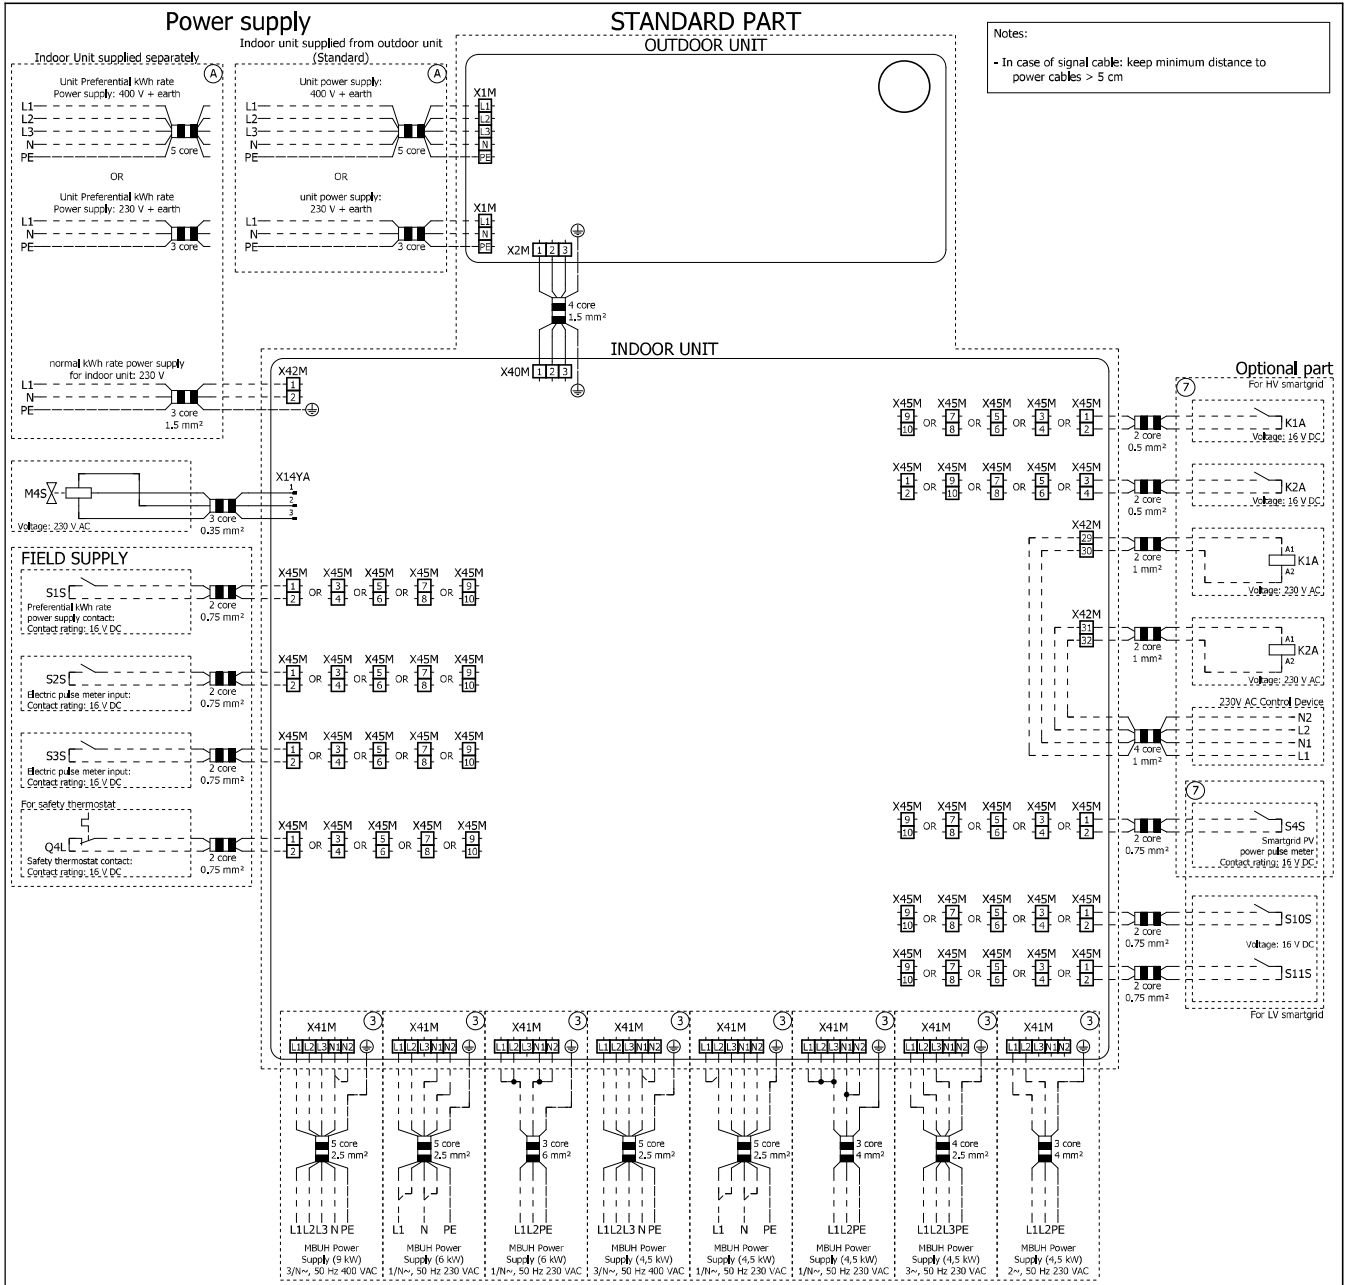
Power supply

STANDARD PART

Notes:

- In case of signal cable: keep minimum distance to power cables > 5 cm

Indoor Unit supplied separately

A

Unit Preferential kWh rate
Power supply: 400 V + earth

L1
L2
L3
N
PE

5 core

OR

Unit Preferential kWh rate
Power supply: 230 V + earth

L1
N
PE

3 core

Indoor unit supplied from outdoor unit (Standard)

A

Unit power supply:
400 V + earth

L1
L2
L3
N
PE

5 core

OR

unit power supply:
230 V + earth

L1
N
PE

3 core

OUTDOOR UNIT

X1M
L1 L2 L3 N PE

X1M
L1 N PE

X2M 1 2 3

4 core
1.5 mm²

INDOOR UNIT

X40M 1 2 3

normal kWh rate power supply for indoor unit: 230 V

L1
N
PE

3 core
1.5 mm²

X42M
1
2

M4S

Voltage: 230 V AC

3 core
0.35 mm²

X14YA
1
2
3

FIELD SUPPLY

S1S
Preferential kWh rate power supply contact:
Contact rating: 16 V DC

2 core
0.75 mm²

X45M 1 2 OR X45M 3 4 OR X45M 5 6 OR X45M 7 8 OR X45M 9 10

S2S
Electric pulse meter input:
Contact rating: 16 V DC

2 core
0.75 mm²

X45M 1 2 OR X45M 3 4 OR X45M 5 6 OR X45M 7 8 OR X45M 9 10

S3S
Electric pulse meter input:
Contact rating: 16 V DC

2 core
0.75 mm²

X45M 1 2 OR X45M 3 4 OR X45M 5 6 OR X45M 7 8 OR X45M 9 10

For safety thermostat

Q4L
Safety thermostat contact:
Contact rating: 16 V DC

2 core
0.75 mm²

X45M 1 2 OR X45M 3 4 OR X45M 5 6 OR X45M 7 8 OR X45M 9 10

Optional part

7

For HV smartgrid

X45M 9 10 OR X45M 7 8 OR X45M 5 6 OR X45M 3 4 OR X45M 1 2

2 core
0.5 mm²

K1A
Voltage: 16 V DC

X45M 1 2 OR X45M 9 10 OR X45M 7 8 OR X45M 5 6 OR X45M 3 4

2 core
0.5 mm²

K2A
Voltage: 16 V DC

X42M
29
30

2 core
1 mm²

A1
K1A
A2
Voltage: 230 V AC

X42M
31
32

2 core
1 mm²

A1
K2A
A2
Voltage: 230 V AC

230V AC Control Device

4 core
1 mm²

N2
L2
N1
L1

7

X45M 9 10 OR X45M 7 8 OR X45M 5 6 OR X45M 3 4 OR X45M 1 2

2 core
0.75 mm²

S4S
Smartgrid PV power pulse meter
Contact rating: 16 V DC

X45M 9 10 OR X45M 7 8 OR X45M 5 6 OR X45M 3 4 OR X45M 1 2

2 core
0.75 mm²

S10S
Voltage: 16 V DC

X45M 9 10 OR X45M 7 8 OR X45M 5 6 OR X45M 3 4 OR X45M 1 2

2 core
0.75 mm²

S11S

For LV smartgrid

X41M 3
L1 L2 L3 N1 N2
5 core
2.5 mm²
L1 L2 L3 N PE
MBUH Power Supply (9 kW)
3/N~, 50 Hz 400 VAC

X41M 3
L1 L2 L3 N1 N2
5 core
2.5 mm²
L1 N PE
MBUH Power Supply (6 kW)
1/N~, 50 Hz 230 VAC

X41M 3
L1 L2 L3 N1 N2
3 core
6 mm²
L1 L2 PE
MBUH Power Supply (6 kW)
1/N~, 50 Hz 230 VAC

X41M 3
L1 L2 L3 N1 N2
5 core
2.5 mm²
L1 L2 L3 N PE
MBUH Power Supply (4,5 kW)
3/N~, 50 Hz 400 VAC

X41M 3
L1 L2 L3 N1 N2
5 core
2.5 mm²
L1 N PE
MBUH Power Supply (4,5 kW)
1/N~, 50 Hz 230 VAC

X41M 3
L1 L2 L3 N1 N2
3 core
4 mm²
L1 L2 PE
MBUH Power Supply (4,5 kW)
1/N~, 50 Hz 230 VAC

X41M 3
L1 L2 L3 N1 N2
4 core
2.5 mm²
L1 L2 L3 PE
MBUH Power Supply (4,5 kW)
3~, 50 Hz 230 VAC

X41M 3
L1 L2 L3 N1 N2
3 core
4 mm²
L1 L2 PE
MBUH Power Supply (4,5 kW)
2~, 50 Hz 230 VAC